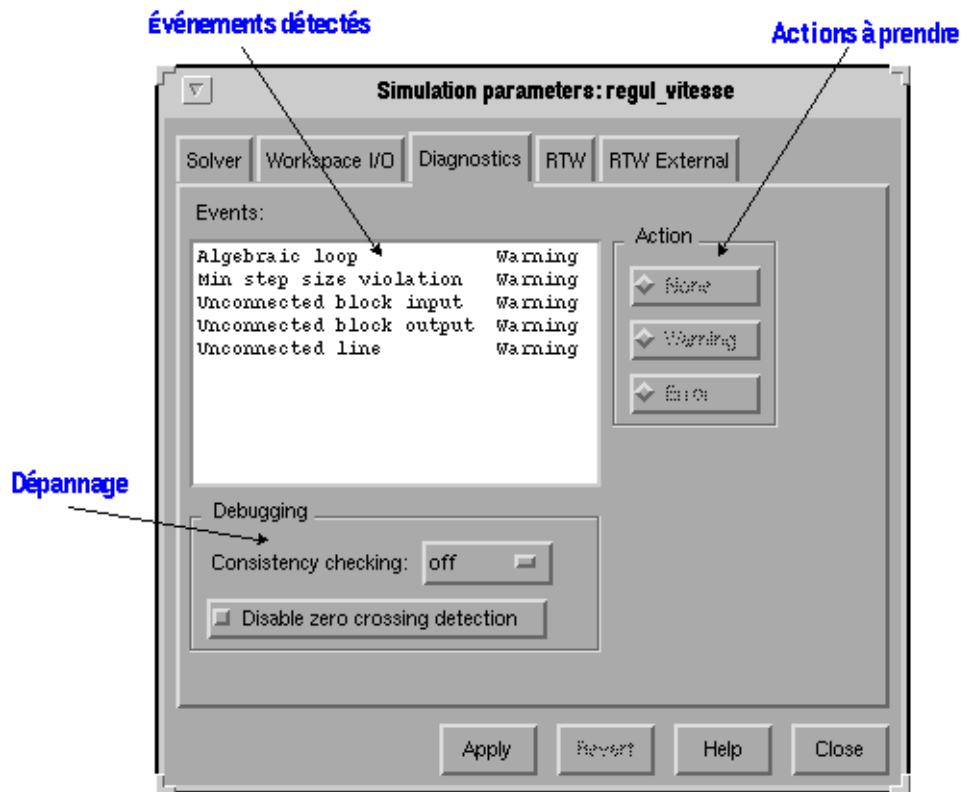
Événements détectés

Actions à prendre

Simulation parameters: regul_vitesse

Solver | Workspace I/O | Diagnostics | RTW | RTW External

Events:

| | |
|---|---|
| Algebraic loop | Warning |
| Min step size violation | Warning |
| Unconnected block input | Warning |
| Unconnected block output | Warning |
| Unconnected line | Warning |

Action

None

Warning

Error

Dépannage

Debugging

Consistency checking: off

Disable zero crossing detection

Apply

Revert

Help

Close